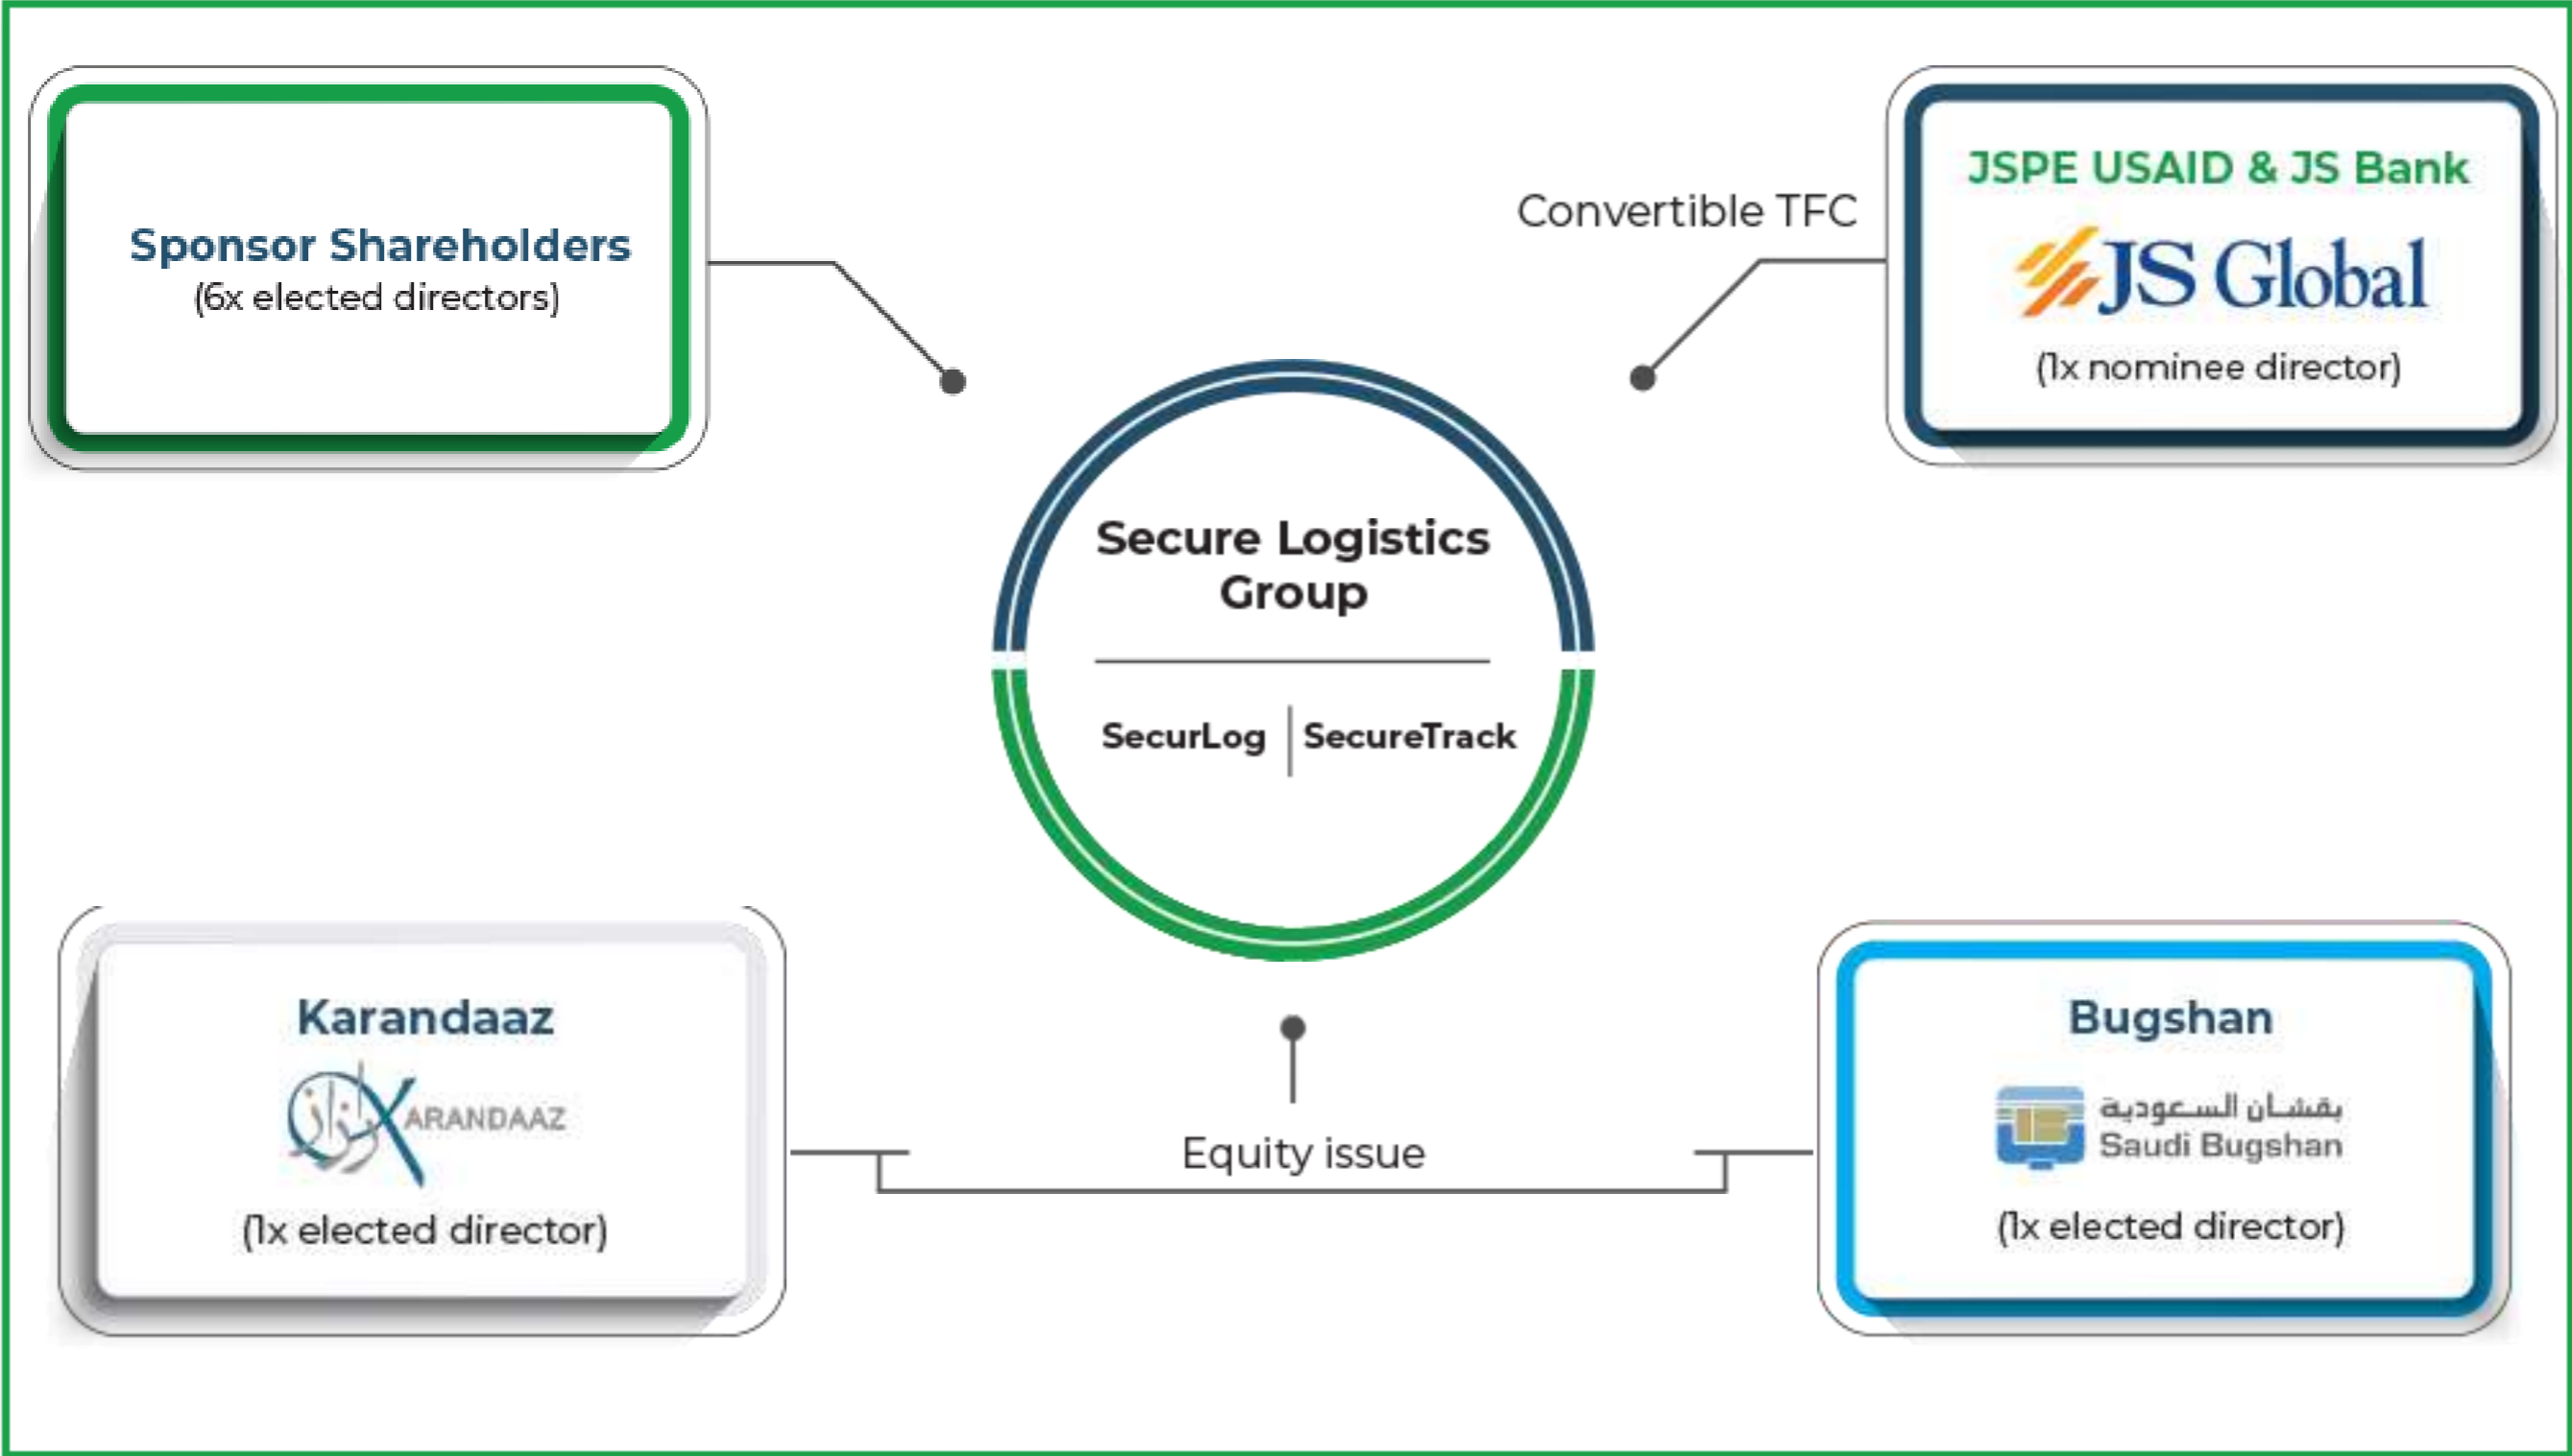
Sponsor Shareholders
(6x elected directors)

Convertible TFC

JSPE USAID & JS Bank
JS Global
(1x nominee director)

Secure Logistics Group

SecurLog | SecureTrack

Karandaaz
KARANDAAZ
(1x elected director)

Equity issue

Bugshan
بقشان السعودية
Saudi Bugshan
(1x elected director)